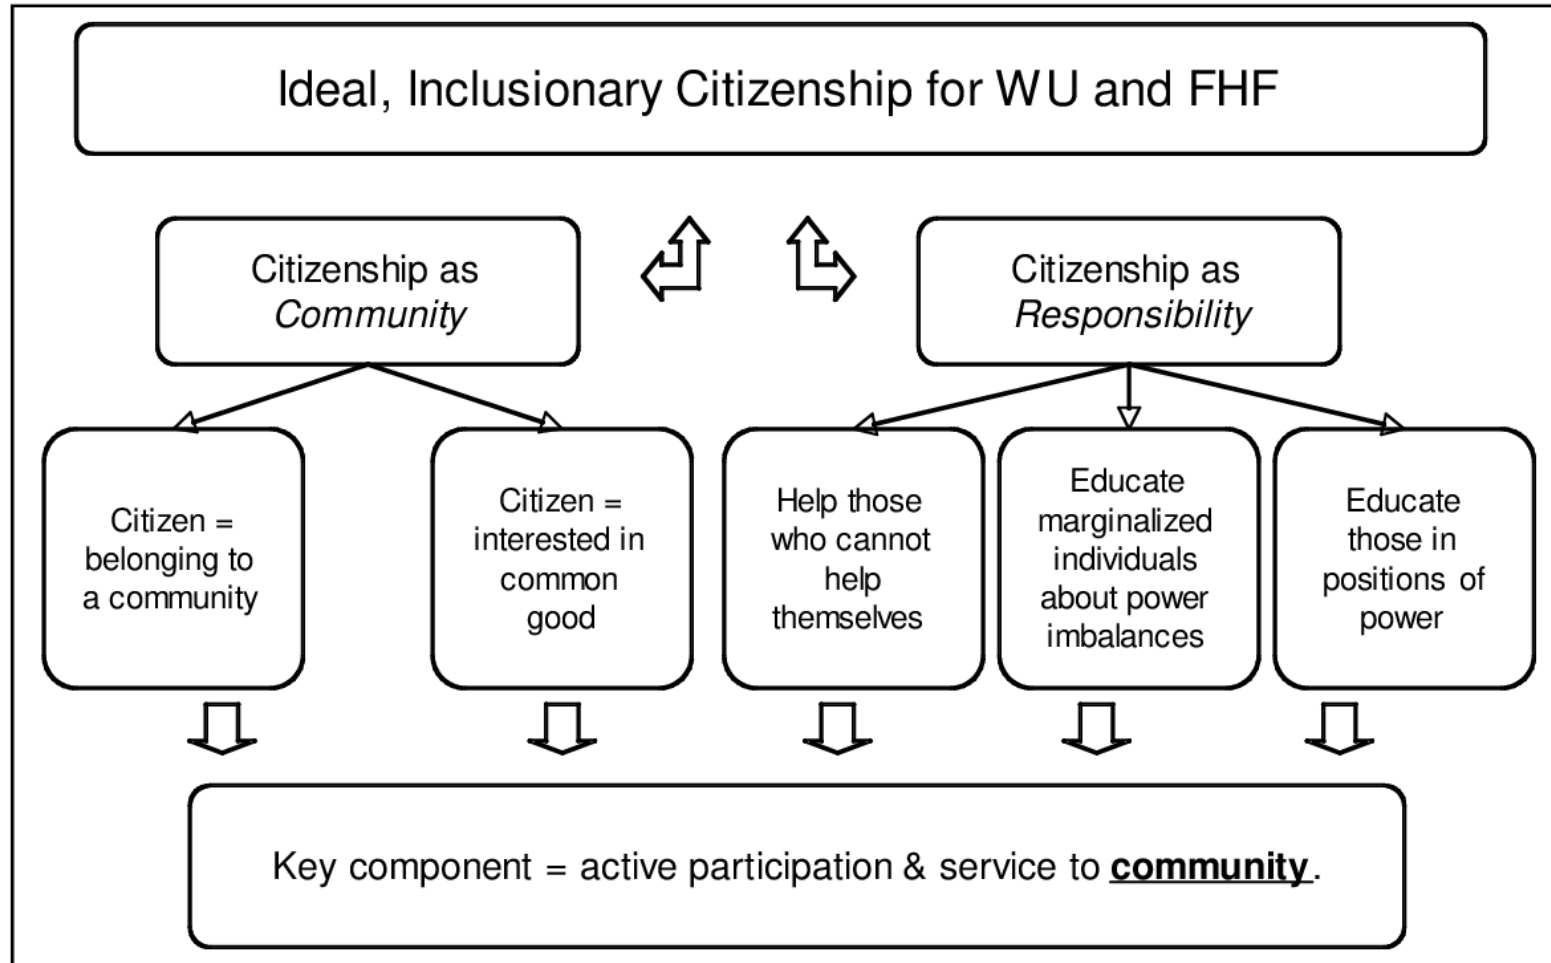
Ideal, Inclusionary Citizenship for WU and FHF

Citizenship as *Community*

Citizenship as *Responsibility*

Citizen = belonging to a community

Citizen = interested in common good

Help those who cannot help themselves

Educate marginalized individuals about power imbalances

Educate those in positions of power

Key component = active participation & service to **community**.